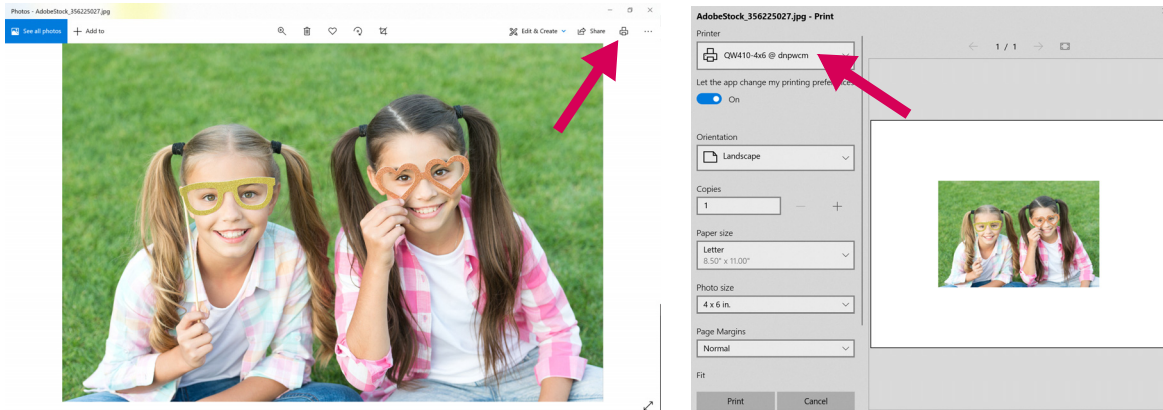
Photos - AdobeStock_356225027.jpg

See all photos

Add to

Edit & Create

Share

AdobeStock_356225027.jpg - Print

Printer

QW410-4x6 @ dnpwcm

Let the app change my printing prefe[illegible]

On

1 / 1

Orientation

Landscape

Copies

1

Paper size

Letter

8.50" x 11.00"

Photo size

4 x 6 in.

Page Margins

Normal

Fit

Print

Cancel